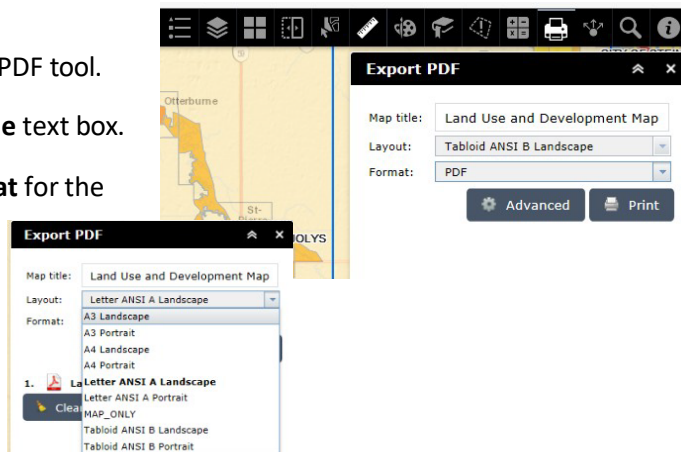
PDF tool.

e text box.

at for the

Otterburne

St-

OLYS

Export PDF

Map title: Land Use and Development Map

Layout: Tabloid ANSI B Landscape

Format: PDF

Advanced

Print

Export PDF

Map title: Land Use and Development Map

Layout: Letter ANSI A Landscape

Format:

A3 Landscape
A3 Portrait
A4 Landscape
A4 Portrait
**Letter ANSI A Landscape**
Letter ANSI A Portrait
MAP_ONLY
Tabloid ANSI B Landscape
Tabloid ANSI B Portrait

1. La

Clea